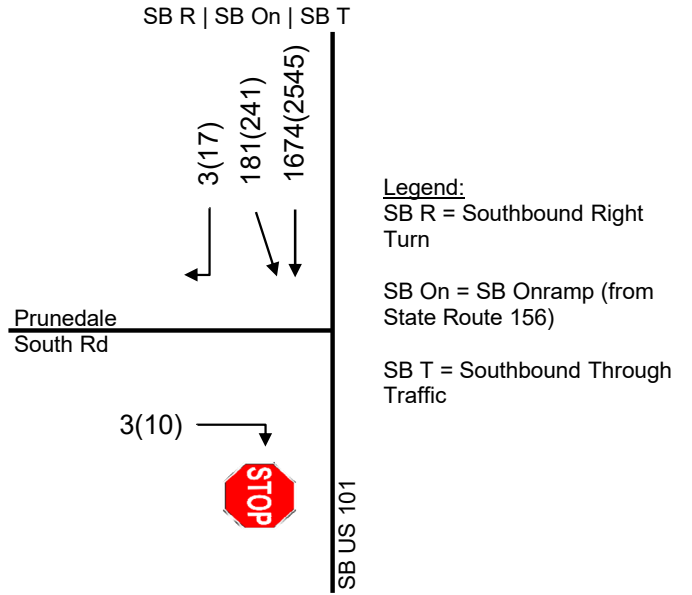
SB R | SB On | SB T

3(17)

181(241)

1674(2545)

Legend:
SB R = Southbound Right Turn

SB On = SB Onramp (from State Route 156)

SB T = Southbound Through Traffic

Prunedale South Rd

3(10)

STOP

SB US 101